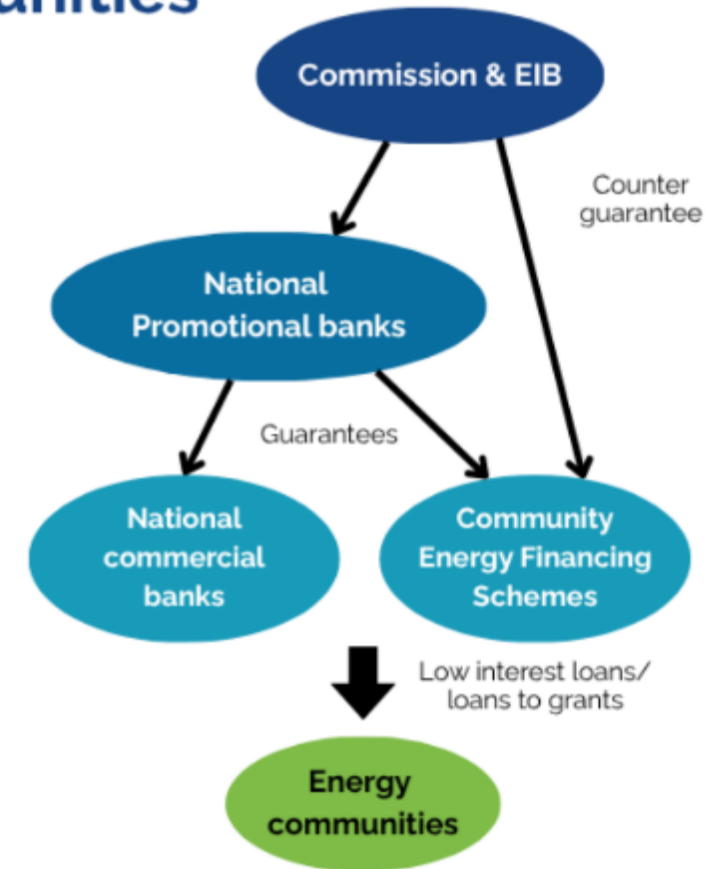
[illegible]unities

Commission & EIB

Counter guarantee

National Promotional banks

Guarantees

National commercial banks

Community Energy Financing Schemes

Low interest loans/ loans to grants

Energy communities